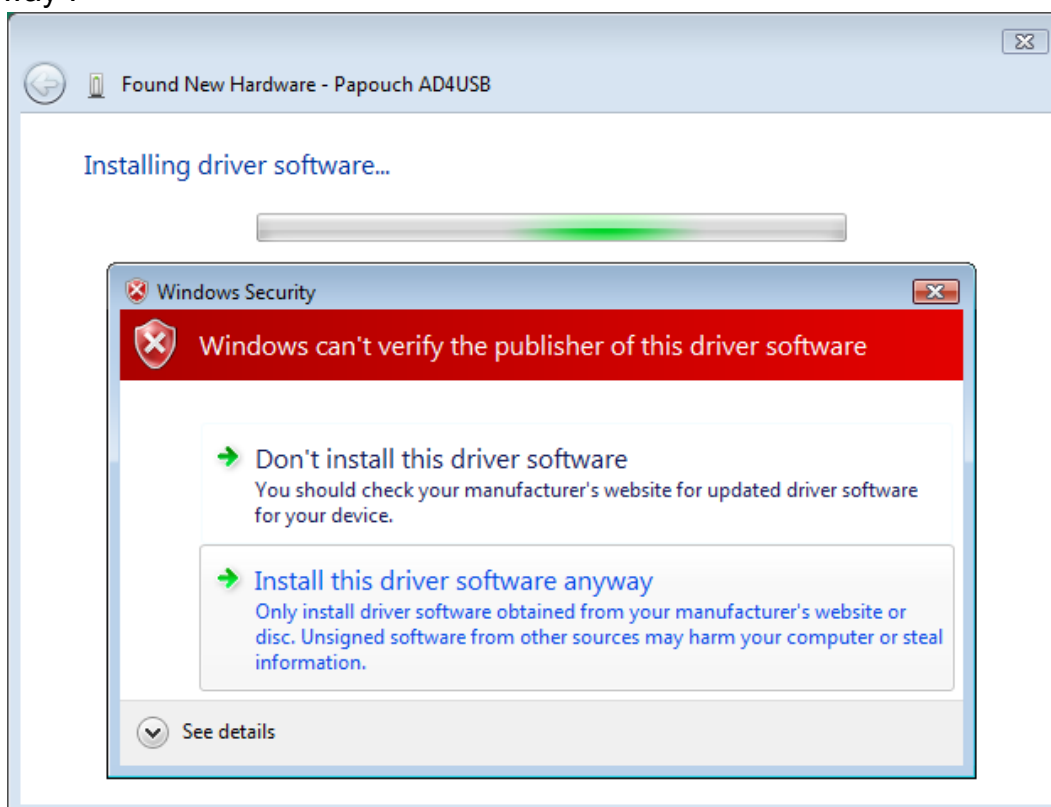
Found New Hardware - Papouch AD4USB

Installing driver software...

Windows Security

Windows can't verify the publisher of this driver software

Don't install this driver software
You should check your manufacturer's website for updated driver software for your device.

Install this driver software anyway
Only install driver software obtained from your manufacturer's website or disc. Unsigned software from other sources may harm your computer or steal information.

See details